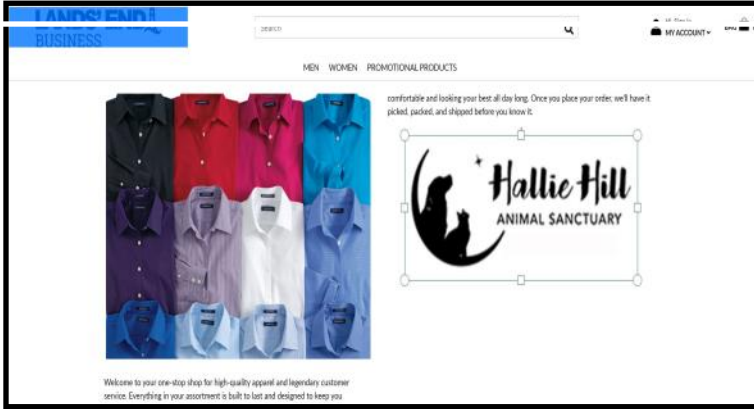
LANDS' END BUSINESS

search

Hi, Sign In

MY ACCOUNT

MEN WOMEN PROMOTIONAL PRODUCTS

comfortable and looking your best all day long. Once you place your order, we'll have it picked, packed, and shipped before you know it.

Hallie Hill
ANIMAL SANCTUARY

Welcome to your one-stop shop for high-quality apparel and legendary customer service. Everything in your assortment is built to last and designed to keep you